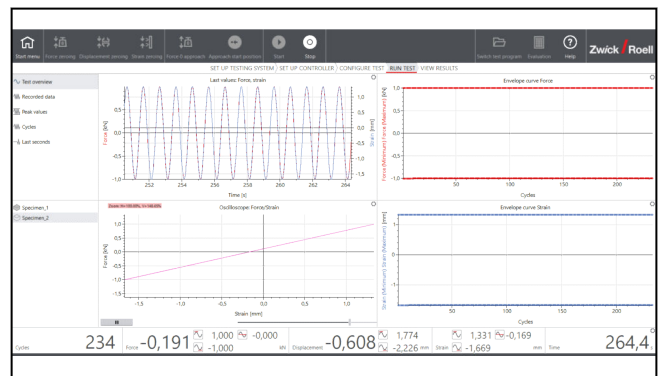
Start menu Force zeroing Displacement zeroing Strain zeroing Force-F-approach Approach start position Start Stop

Switch test program Evaluation Help ZwickRoell

SET UP TESTING SYSTEM SET UP CONTROLLER CONFIGURE TEST RUN TEST VIEW RESULTS

Test overview
Recorded data
Peak values
Cycles
Last seconds

Last values: Force, strain

Force [kN]

Strain [mm]

0,5
0,0
-0,5
-1,0

252 254 256 258 260 262 264

Time [s]

Envelope curve Force

Force (Minimum) Force (Maximum) [kN]

1,0
0,5
0,0
-0,5
-1,0

50 100 150 200

Cycles

Specimen_1
Specimen_2

Zoom: X=100.00%, Y=100.00%

Oscilloscope: Force/Strain

Force [kN]

1,5
1,0
0,5
0,0
-0,5
-1,0
-1,5

-1,5 -1,0 -0,5 0,0 0,5 1,0

Strain [mm]

Envelope curve Strain

Strain (Minimum) Strain (Maximum)

1
0
-1

50 100 150 200

Cycles

Cycles 234 Force -0,191 1,000 -0,000 -1,000 kN Displacement -0,608 1,774 -2,226 mm Strain 1,331 -0,169 -1,669 mm Time 264,4